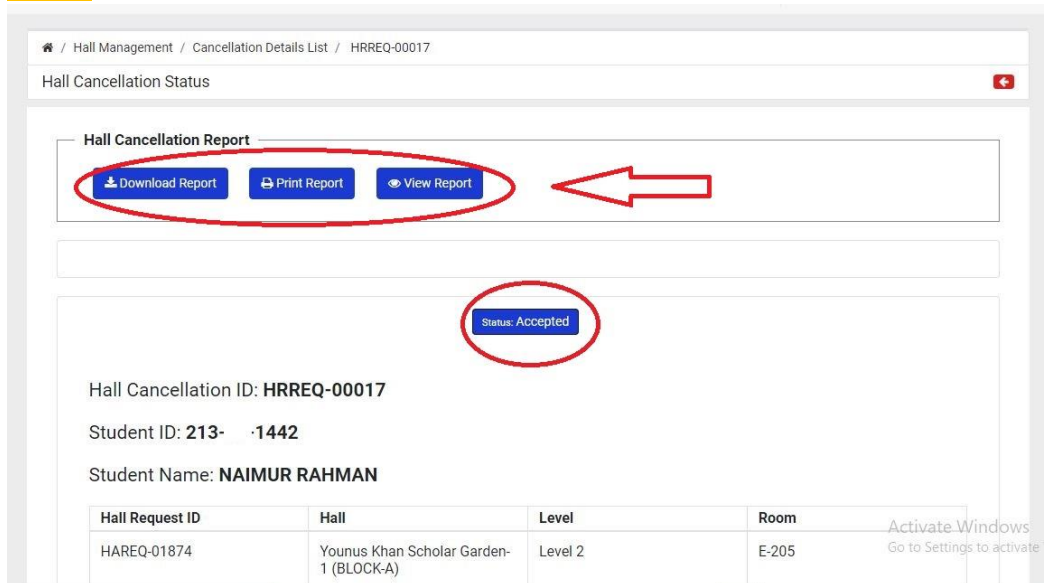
/ Hall Management / Cancellation Details List / HRREQ-00017

Hall Cancellation Status

Hall Cancellation Report

Download Report Print Report View Report

Status: Accepted

Hall Cancellation ID: **HRREQ-00017**

Student ID: **213- ·1442**

Student Name: **NAIMUR RAHMAN**

| Hall Request ID | Hall | Level | Room |
|---|---|---|---|
| HAREQ-01874 | Younus Khan Scholar Garden-1 (BLOCK-A) | Level 2 | E-205 |

Activate Windows
Go to Settings to activate